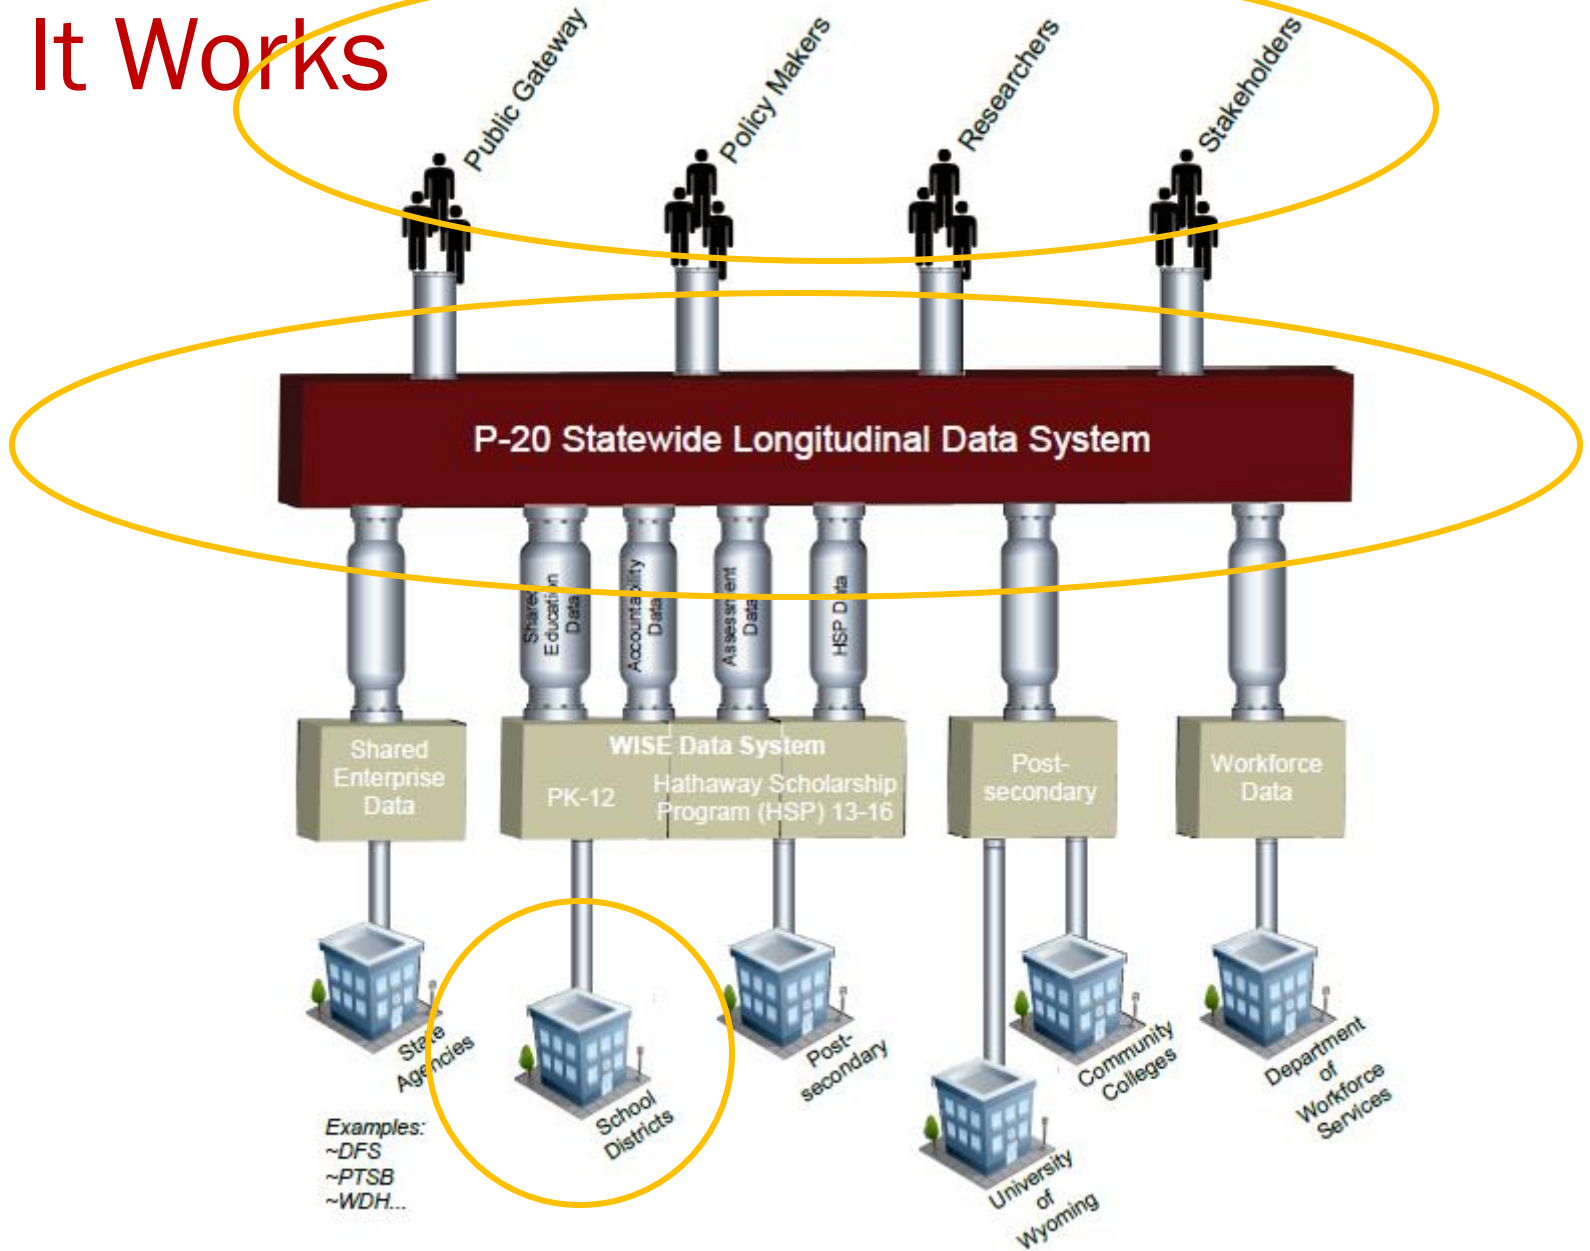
It Works

Public Gateway

Policy Makers

Researchers

Stakeholders

P-20 Statewide Longitudinal Data System

Shared Education Data

Accountability Data

Assessment Data

HSP Data

Shared Enterprise Data

WISE Data System

PK-12

Hathaway Scholarship Program (HSP) 13-16

Post-secondary

Workforce Data

State Agencies

Examples:
~DFS
~PTSB
~WDH...

School Districts

Post-secondary

University of Wyoming

Community Colleges

Department of Workforce Services